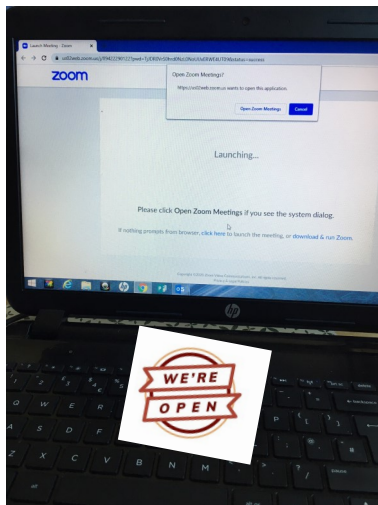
Launch Meeting - Zoom

us02web.zoom.us/j/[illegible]

zoom

Open Zoom Meetings?

https://us02web.zoom.us wants to open this application.

Open Zoom Meetings

Cancel

Launching...

Please click Open Zoom Meetings if you see the system dialog.

If nothing prompts from browser, click here to launch the meeting, or download & run Zoom.

Copyright ©2020 Zoom Video Communications, Inc. All rights reserved.

Privacy & Legal Policies

hp

WE'RE

OPEN